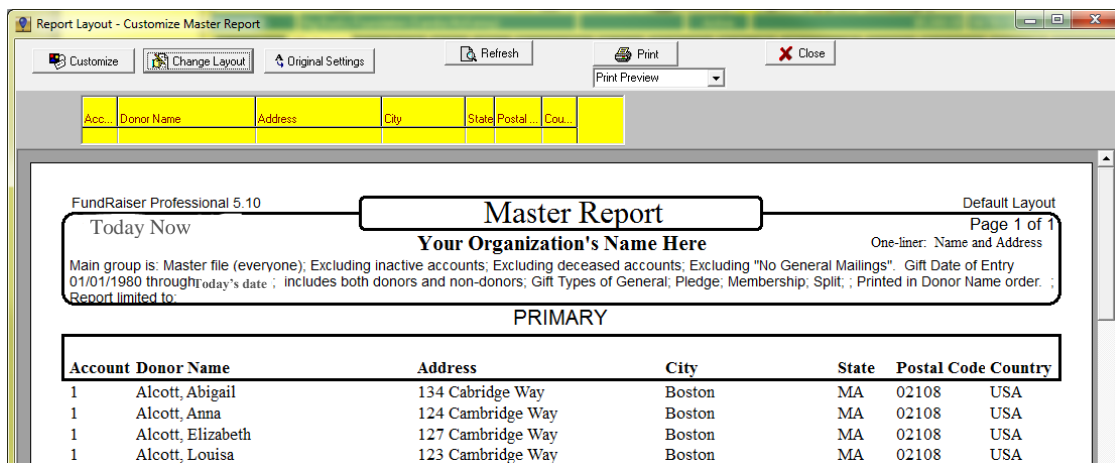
Report Layout - Customize Master Report

Customize

Change Layout

Original Settings

Refresh

Print

Print Preview

Close

| Acc... | Donor Name | Address | City | State | Postal ... | Cou... |
|---|---|---|---|---|---|---|

FundRaiser Professional 5.10

Master Report

Default Layout

Today Now

Page 1 of 1

Your Organization's Name Here

One-liner: Name and Address

Main group is: Master file (everyone); Excluding inactive accounts; Excluding deceased accounts; Excluding "No General Mailings". Gift Date of Entry 01/01/1980 throughToday's date ; includes both donors and non-donors; Gift Types of General; Pledge; Membership; Split; ; Printed in Donor Name order. ; Report limited to:

PRIMARY

| Account | Donor Name | Address | City | State | Postal Code | Country |
|---|---|---|---|---|---|---|
| 1 | Alcott, Abigail | 134 Cabridge Way | Boston | MA | 02108 | USA |
| 1 | Alcott, Anna | 124 Cambridge Way | Boston | MA | 02108 | USA |
| 1 | Alcott, Elizabeth | 127 Cambridge Way | Boston | MA | 02108 | USA |
| 1 | Alcott, Louisa | 123 Cambridge Way | Boston | MA | 02108 | USA |